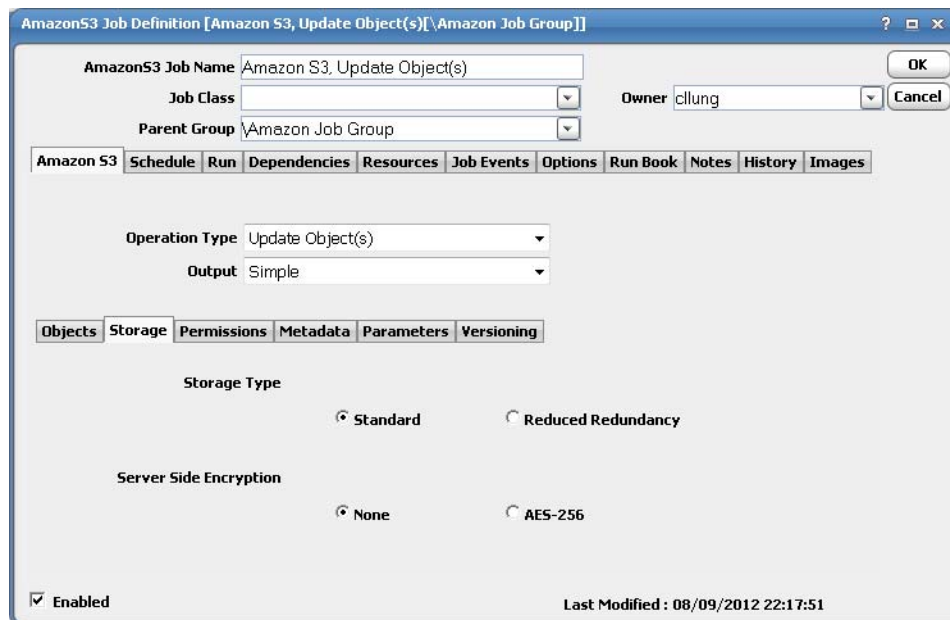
AmazonS3 Job Definition [Amazon S3, Update Object(s)[\Amazon Job Group]]

? □ x

AmazonS3 Job Name Amazon S3, Update Object(s)

OK

Job Class

Owner cllung

Cancel

Parent Group \Amazon Job Group

Amazon S3 | Schedule | Run | Dependencies | Resources | Job Events | Options | Run Book | Notes | History | Images

Operation Type Update Object(s)

Output Simple

Objects | Storage | Permissions | Metadata | Parameters | Versioning

Storage Type

Standard

Reduced Redundancy

Server Side Encryption

None

AES-256

Enabled

Last Modified : 08/09/2012 22:17:51